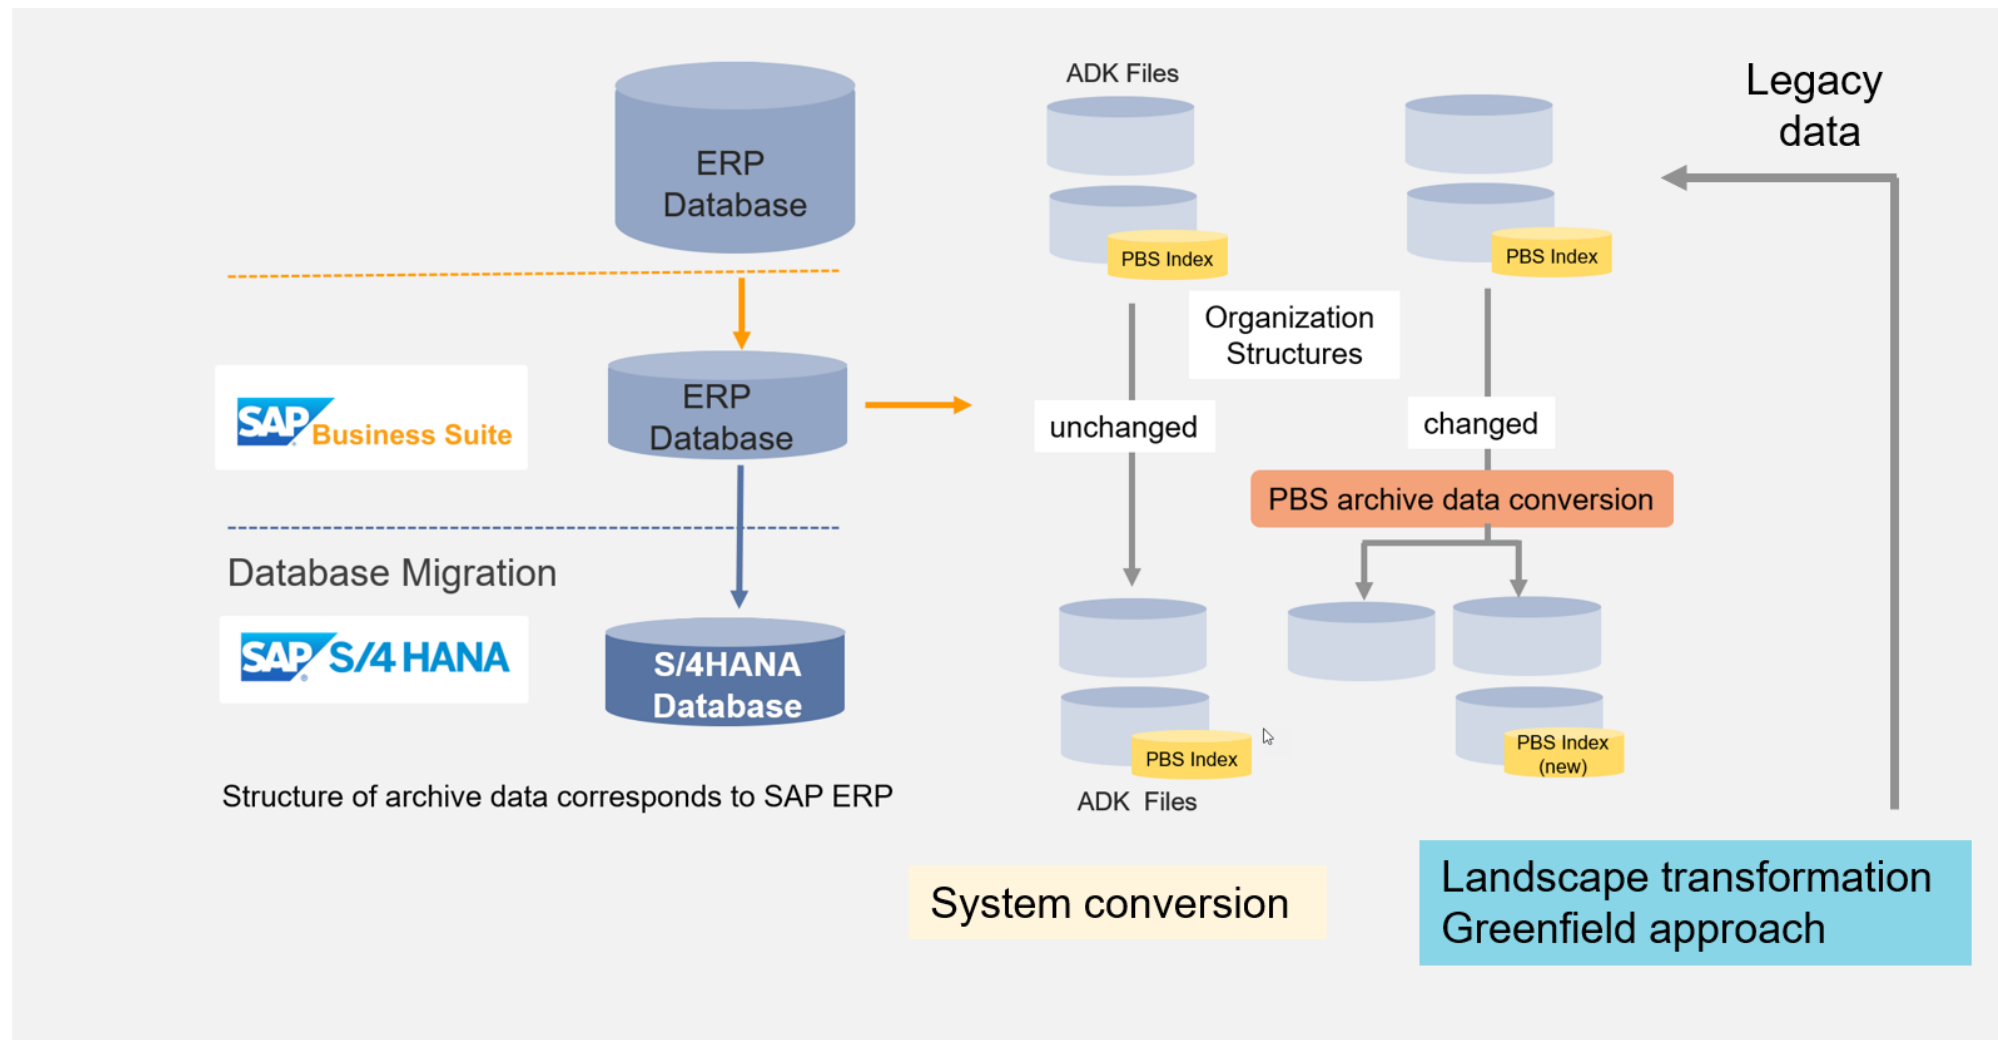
ERP Database

ADK Files

PBS Index

PBS Index

Legacy data

Organization Structures

SAP Business Suite

ERP Database

unchanged

changed

PBS archive data conversion

Database Migration

SAP S/4 HANA

S/4HANA Database

PBS Index

PBS Index (new)

ADK Files

Structure of archive data corresponds to SAP ERP

System conversion

Landscape transformation Greenfield approach